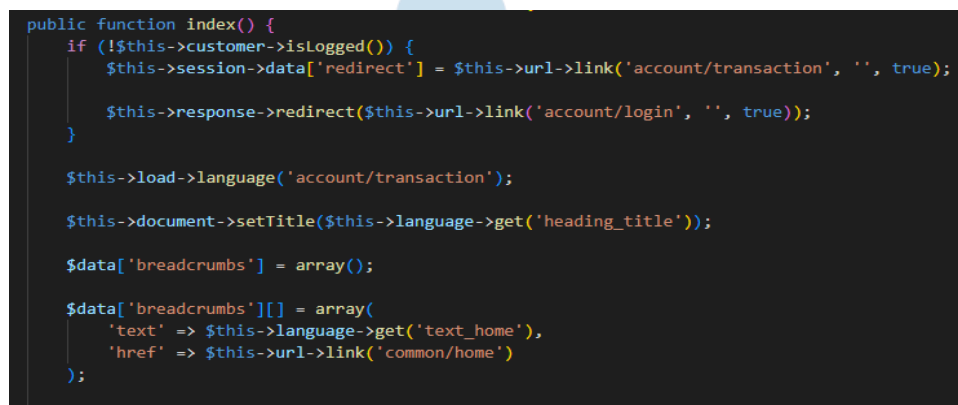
public function index() {
    if (!$this->customer->isLogged()) {
        $this->session->data['redirect'] = $this->url->link('account/transaction', '', true);

        $this->response->redirect($this->url->link('account/login', '', true));
    }

    $this->load->language('account/transaction');

    $this->document->setTitle($this->language->get('heading_title'));

    $data['breadcrumbs'] = array();

    $data['breadcrumbs'][] = array(
        'text' => $this->language->get('text_home'),
        'href' => $this->url->link('common/home')
    );